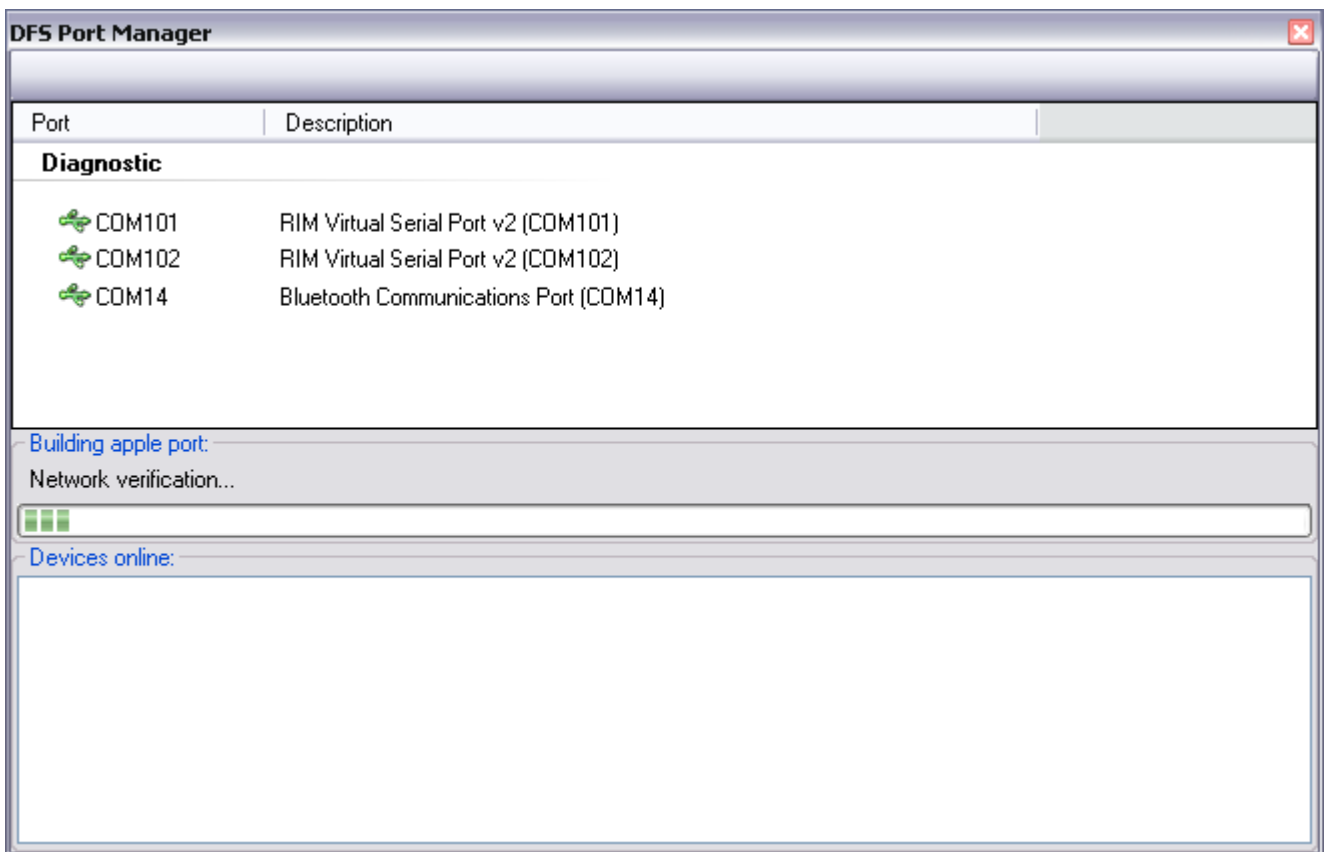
DFS Port Manager

| Port | Description |
|---|---|
| **Diagnostic** | |
| COM101 | RIM Virtual Serial Port v2 (COM101) |
| COM102 | RIM Virtual Serial Port v2 (COM102) |
| COM14 | Bluetooth Communications Port (COM14) |

Building apple port:

Network verification...

Devices online: